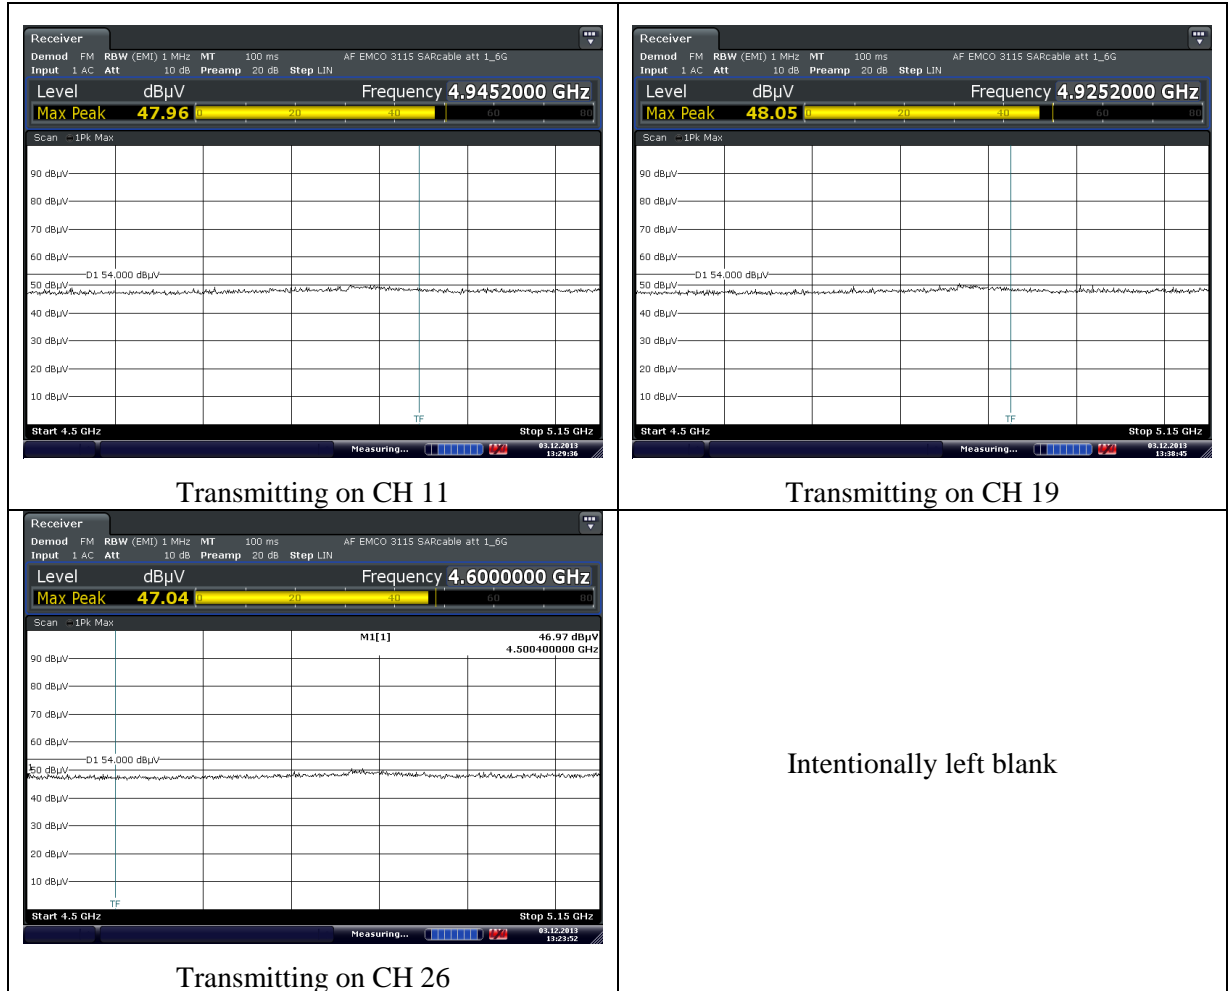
| Receiver<br>Demod FM RBW (EMI) 1 MHz MT 100 ms AF EMCO 3115 SARcable att 1_6G<br>Input 1 AC Att 10 dB Preamp 20 dB Step LIN<br>Level dBµV Frequency 4.9452000 GHz<br>Max Peak 47.96 0 20 40 60 80<br>Scan 1Pk Max<br>90 dBµV<br>80 dBµV<br>70 dBµV<br>60 dBµV<br>D1 54.000 dBµV<br>50 dBµV<br>40 dBµV<br>30 dBµV<br>20 dBµV<br>10 dBµV<br>TF<br>Start 4.5 GHz Stop 5.15 GHz<br>Measuring... 03.12.2013 13:29:36<br>Transmitting on CH 11 | Receiver<br>Demod FM RBW (EMI) 1 MHz MT 100 ms AF EMCO 3115 SARcable att 1_6G<br>Input 1 AC Att 10 dB Preamp 20 dB Step LIN<br>Level dBµV Frequency 4.9252000 GHz<br>Max Peak 48.05 0 20 40 60 80<br>Scan 1Pk Max<br>90 dBµV<br>80 dBµV<br>70 dBµV<br>60 dBµV<br>D1 54.000 dBµV<br>50 dBµV<br>40 dBµV<br>30 dBµV<br>20 dBµV<br>10 dBµV<br>TF<br>Start 4.5 GHz Stop 5.15 GHz<br>Measuring... 03.12.2013 13:38:45<br>Transmitting on CH 19 |
|---|---|
| Receiver<br>Demod FM RBW (EMI) 1 MHz MT 100 ms AF EMCO 3115 SARcable att 1_6G<br>Input 1 AC Att 10 dB Preamp 20 dB Step LIN<br>Level dBµV Frequency 4.6000000 GHz<br>Max Peak 47.04 0 20 40 60 80<br>Scan 1Pk Max<br>M1[1] 46.97 dBµV 4.500400000 GHz<br>90 dBµV<br>80 dBµV<br>70 dBµV<br>60 dBµV<br>D1 54.000 dBµV<br>50 dBµV<br>40 dBµV<br>30 dBµV<br>20 dBµV<br>10 dBµV<br>TF<br>Start 4.5 GHz Stop 5.15 GHz<br>Measuring... 03.12.2013 13:23:52<br>Transmitting on CH 26 | Intentionally left blank |